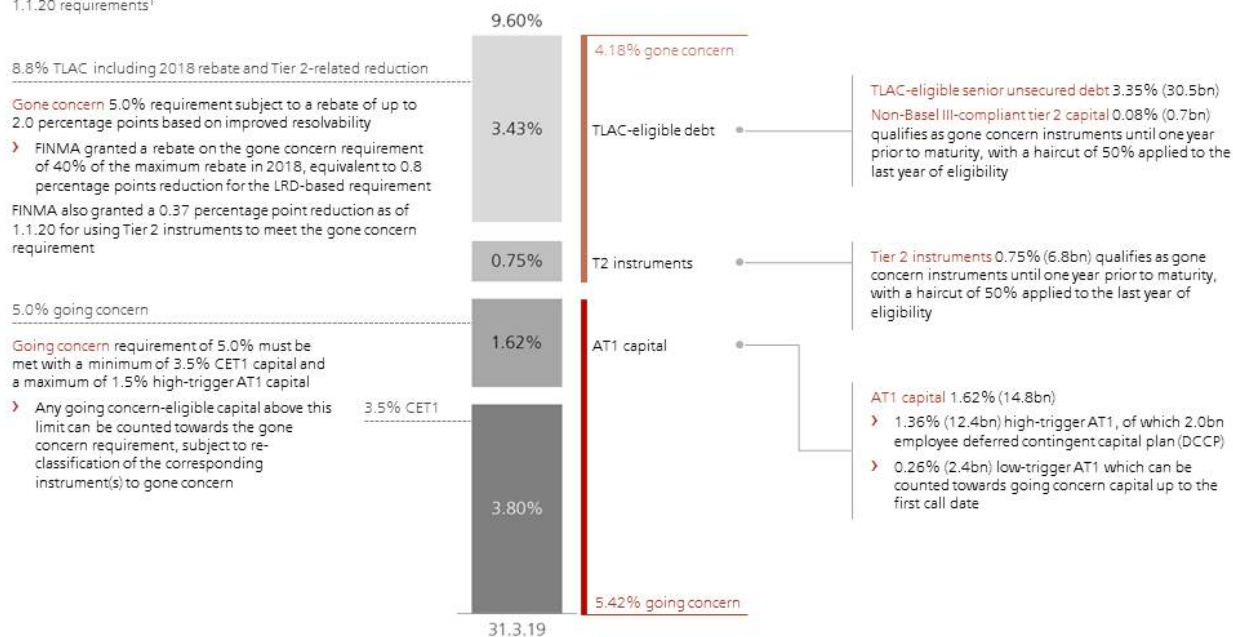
1.1.20 requirements¹

9.60%

4.18% gone concern

8.8% TLAC including 2018 rebate and Tier 2-related reduction

Gone concern 5.0% requirement subject to a rebate of up to 2.0 percentage points based on improved resolvability

› FINMA granted a rebate on the gone concern requirement of 40% of the maximum rebate in 2018, equivalent to 0.8 percentage points reduction for the LRD-based requirement

FINMA also granted a 0.37 percentage point reduction as of 1.1.20 for using Tier 2 instruments to meet the gone concern requirement

3.43%

TLAC-eligible debt

TLAC-eligible senior unsecured debt 3.35% (30.5bn)

Non-Basel III-compliant tier 2 capital 0.08% (0.7bn) qualifies as gone concern instruments until one year prior to maturity, with a haircut of 50% applied to the last year of eligibility

0.75%

T2 instruments

Tier 2 instruments 0.75% (6.8bn) qualifies as gone concern instruments until one year prior to maturity, with a haircut of 50% applied to the last year of eligibility

5.0% going concern

Going concern requirement of 5.0% must be met with a minimum of 3.5% CET1 capital and a maximum of 1.5% high-trigger AT1 capital

› Any going concern-eligible capital above this limit can be counted towards the gone concern requirement, subject to reclassification of the corresponding instrument(s) to gone concern

1.62%

AT1 capital

3.5% CET1

3.80%

AT1 capital 1.62% (14.8bn)

› 1.36% (12.4bn) high-trigger AT1, of which 2.0bn employee deferred contingent capital plan (DCCP)

› 0.26% (2.4bn) low-trigger AT1 which can be counted towards going concern capital up to the first call date

5.42% going concern

31.3.19